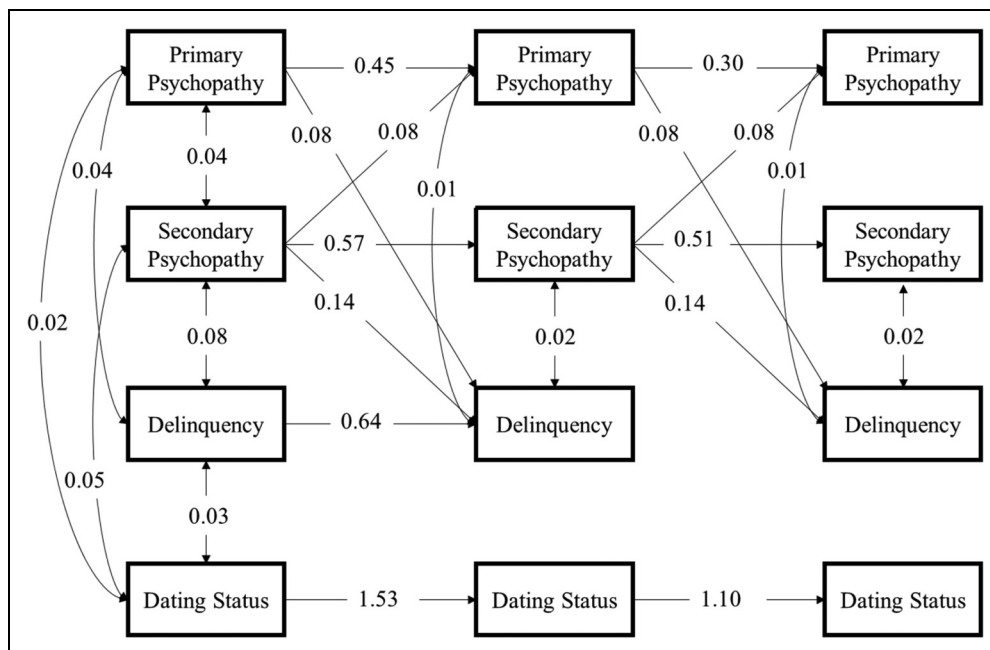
Primary Psychopathy

0.45

Primary Psychopathy

0.30

Primary Psychopathy

0.08

0.08

0.08

0.08

0.04

0.04

0.01

0.01

Secondary Psychopathy

0.57

Secondary Psychopathy

0.51

Secondary Psychopathy

0.02

0.14

0.14

0.08

0.02

0.02

Delinquency

0.64

Delinquency

Delinquency

0.05

0.03

Dating Status

1.53

Dating Status

1.10

Dating Status